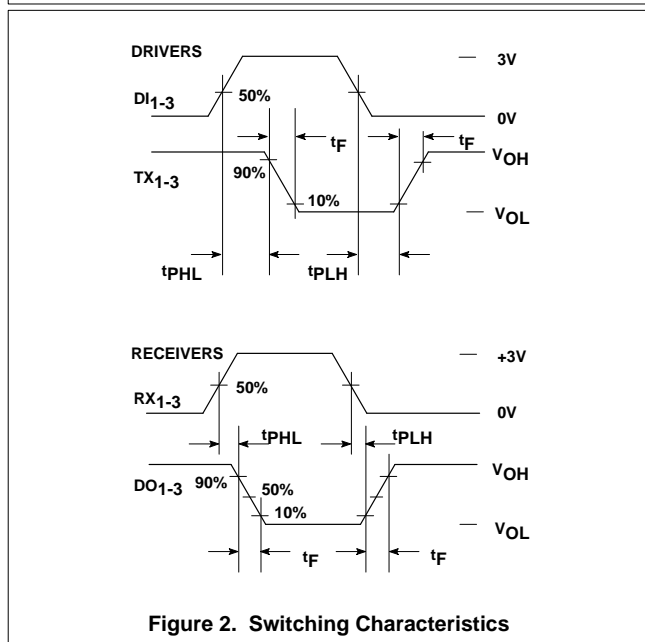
DRIVERS

3V

$DI_{1-3}$

50%

0V

$t_F$

$t_F$

$V_{OH}$

$TX_{1-3}$

90%

10%

$V_{OL}$

$t_{PHL}$

$t_{PLH}$

RECEIVERS

+3V

$RX_{1-3}$

50%

0V

$t_{PHL}$

$t_{PLH}$

$V_{OH}$

$DO_{1-3}$

90%

50%

10%

$V_{OL}$

$t_F$

$t_F$

Figure 2. Switching Characteristics